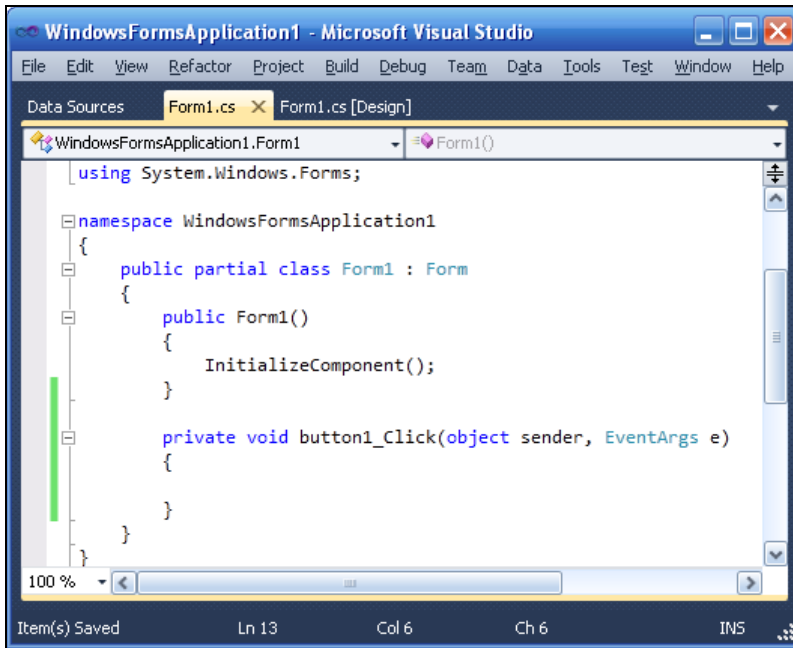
WindowsFormsApplication1 - Microsoft Visual Studio

File Edit View Refactor Project Build Debug Team Data Tools Test Window Help

Data Sources Form1.cs Form1.cs [Design]

WindowsFormsApplication1.Form1 Form1()

using System.Windows.Forms;

namespace WindowsFormsApplication1
{
    public partial class Form1 : Form
    {
        public Form1()
        {
            InitializeComponent();
        }

        private void button1_Click(object sender, EventArgs e)
        {

        }
    }
}

100 %

Item(s) Saved Ln 13 Col 6 Ch 6 INS